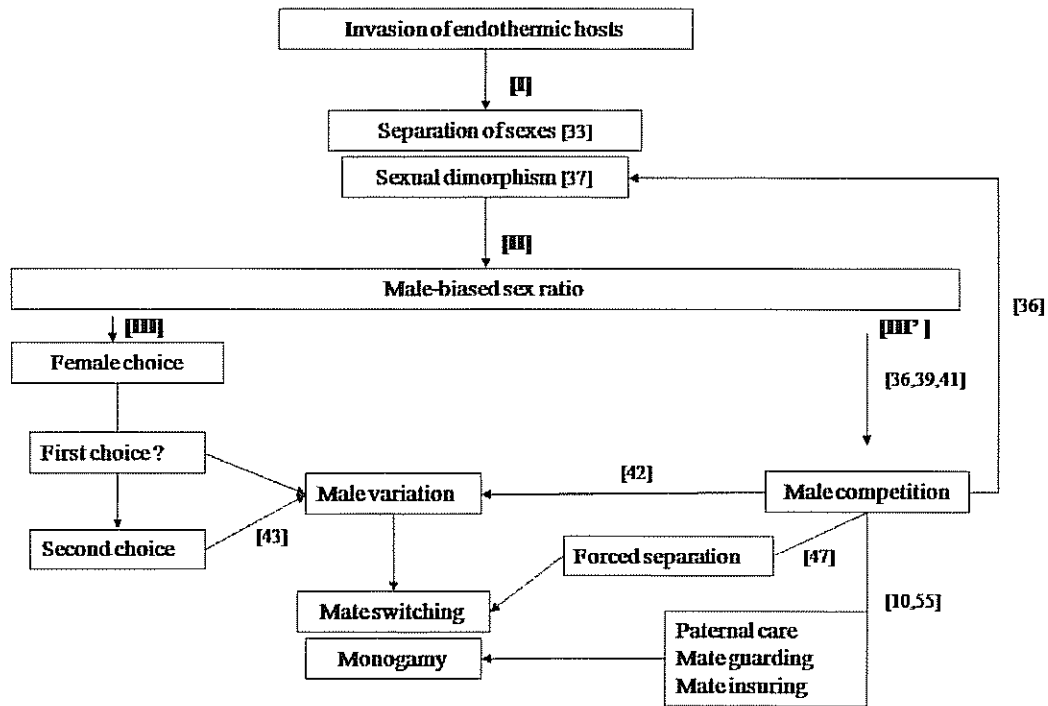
Invasion of endothermic hosts

[I]

Separation of sexes [33]

Sexual dimorphism [37]

[II]

Male-biased sex ratio

[36]

[III]

Female choice

[III' ]

[36,39,41]

First choice ?

Second choice

[43]

Male variation

[42]

Male competition

Forced separation

[47]

Mate switching

[10,55]

Monogamy

Paternal care
Mate guarding
Mate insuring